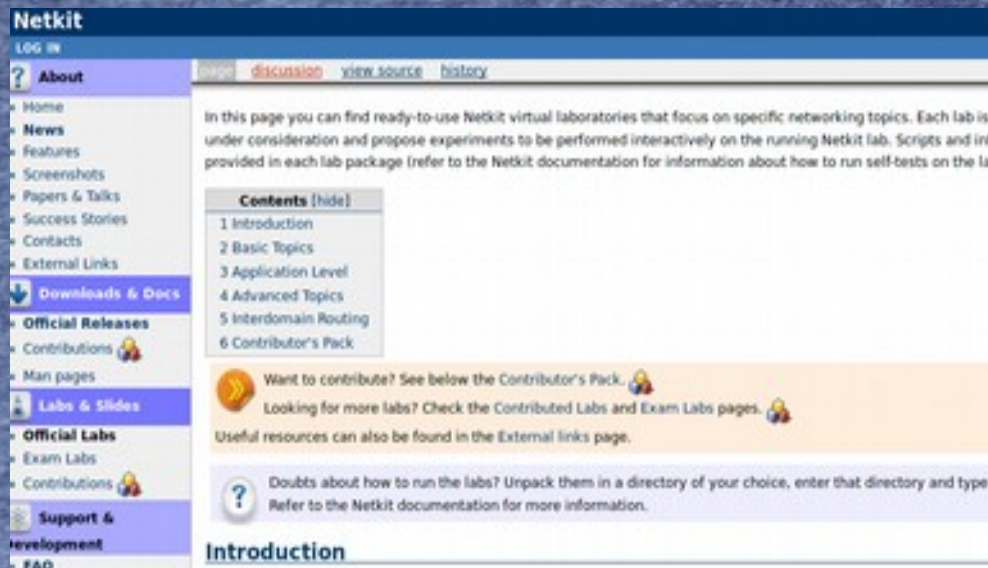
Netkit
LOG IN

About
Home
News
Features
Screenshots
Papers & Talks
Success Stories
Contacts
External Links

Downloads & Docs
Official Releases
Contributions
Man pages

Labs & Slides
Official Labs
Exam Labs
Contributions

Support & evelopment
FAQ

page discussion view source history

In this page you can find ready-to-use Netkit virtual laboratories that focus on specific networking topics. Each lab is under consideration and propose experiments to be performed interactively on the running Netkit lab. Scripts and in provided in each lab package (refer to the Netkit documentation for information about how to run self-tests on the la

| Contents [hide] |
|---|
| 1 Introduction |
| 2 Basic Topics |
| 3 Application Level |
| 4 Advanced Topics |
| 5 Interdomain Routing |
| 6 Contributor's Pack |

Want to contribute? See below the Contributor's Pack.
Looking for more labs? Check the Contributed Labs and Exam Labs pages.
Useful resources can also be found in the External links page.

Doubts about how to run the labs? Unpack them in a directory of your choice, enter that directory and type
Refer to the Netkit documentation for more information.

Introduction